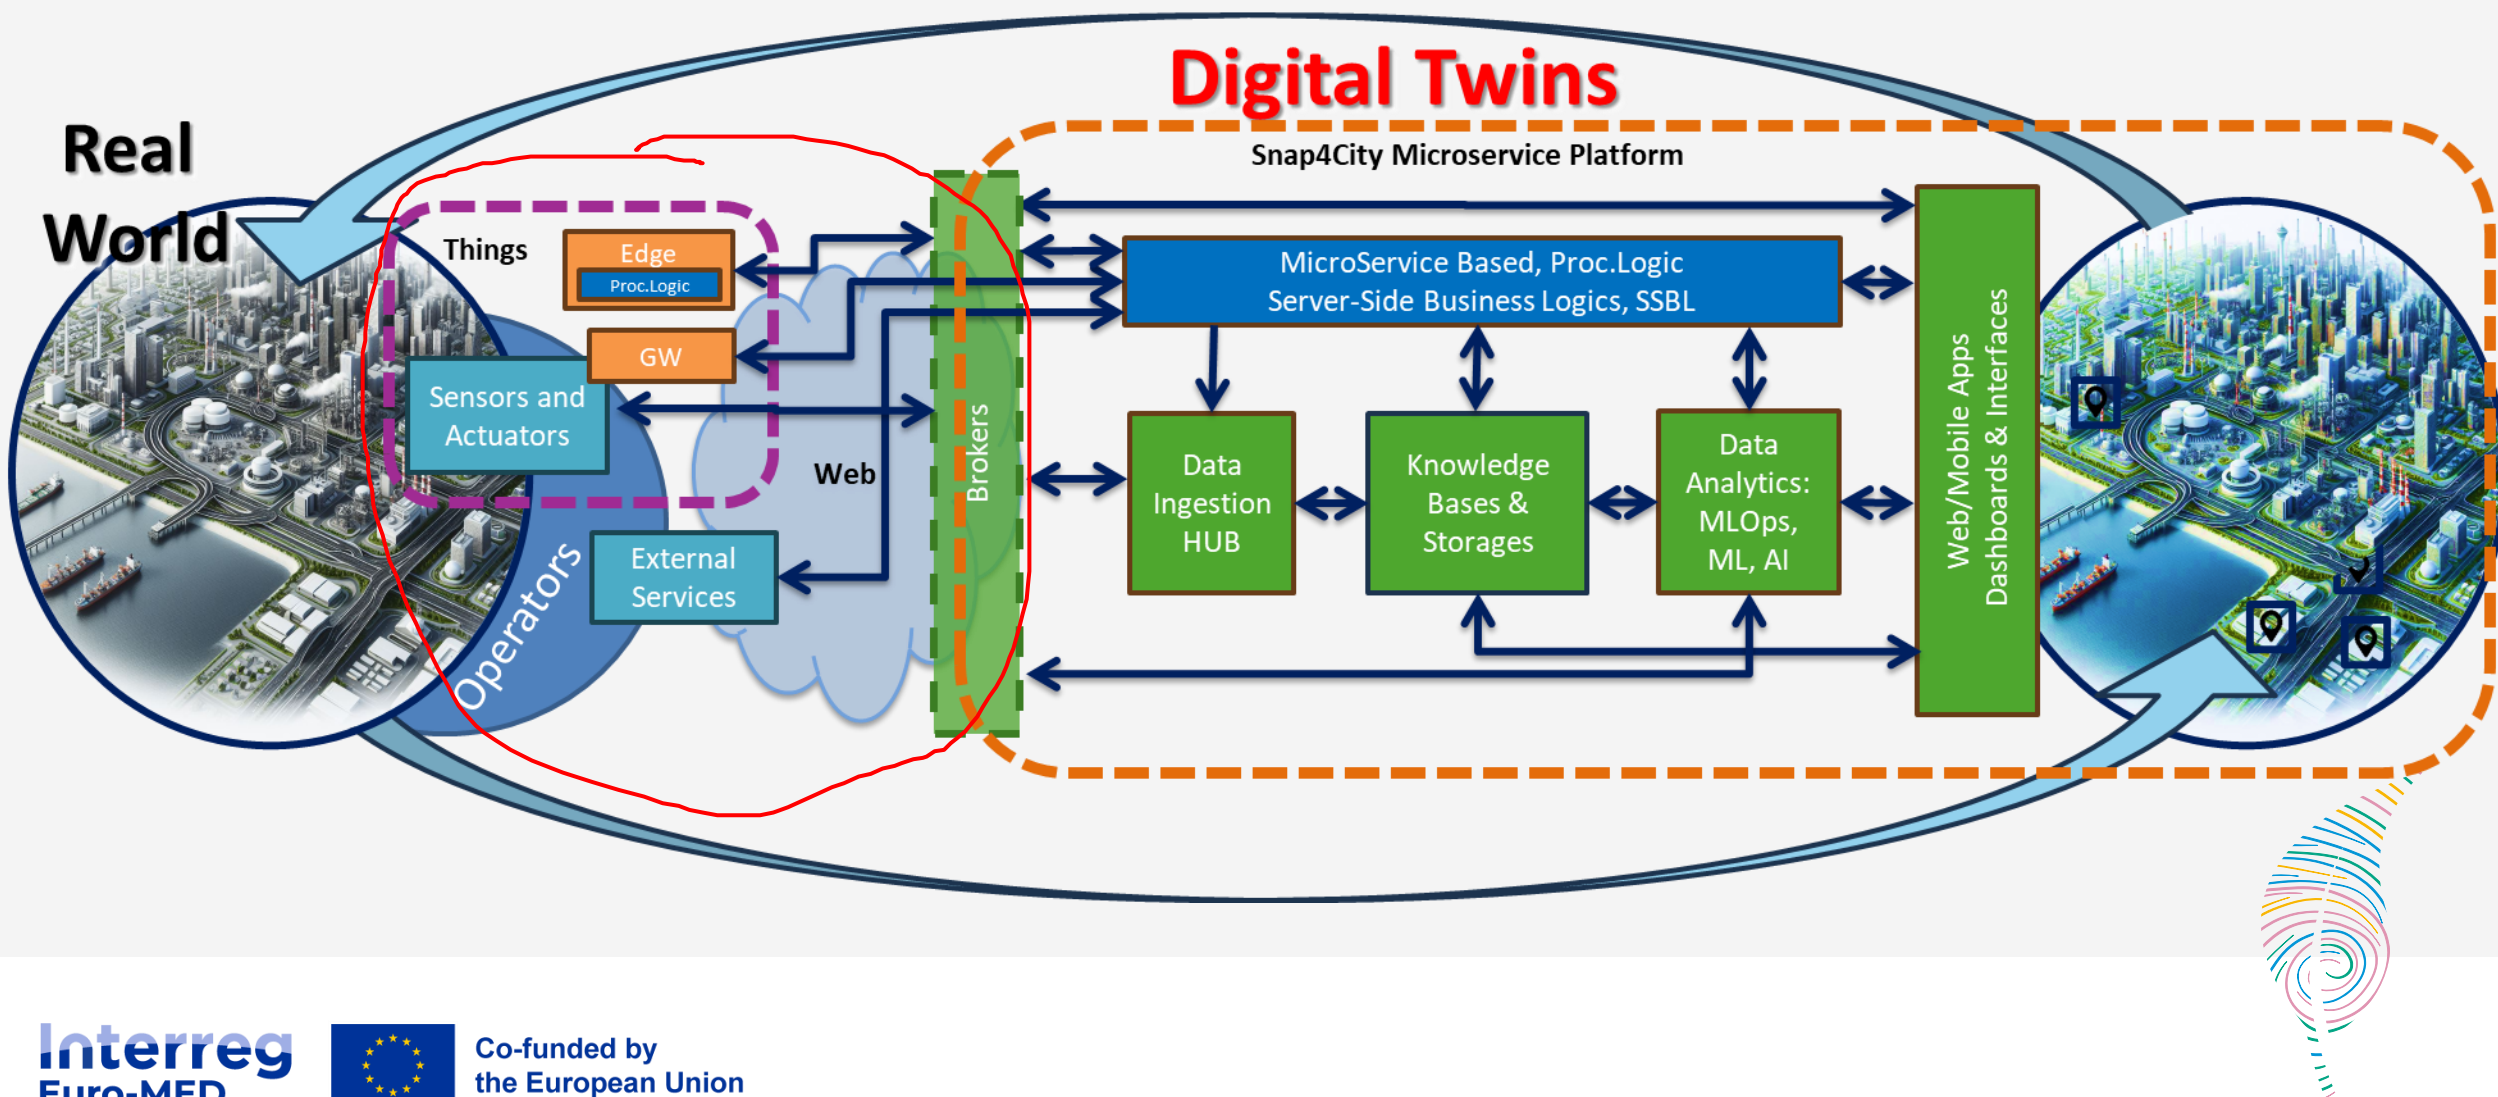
Digital Twins

Real World

Snap4City Microservice Platform

Things

Edge

Proc.Logic

GW

Sensors and Actuators

Web

External Services

Operators

Brokers

MicroService Based, Proc.Logic Server-Side Business Logics, SSBL

Data Ingestion HUB

Knowledge Bases & Storages

Data Analytics: MLOps, ML, AI

Web/Mobile Apps Dashboards & Interfaces

Interreg Euro-MED

Co-funded by the European Union